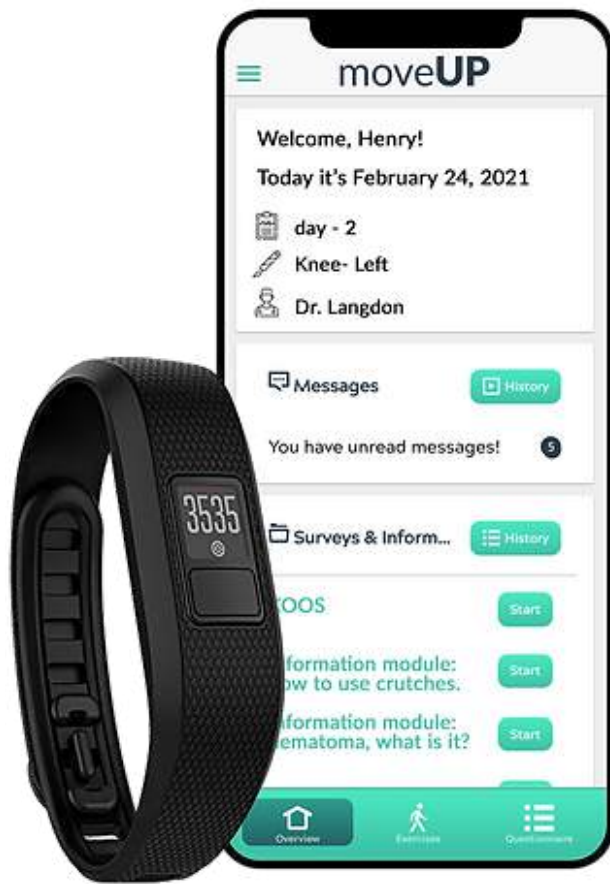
moveUP

Welcome, Henry!

Today it's February 24, 2021

day - 2

Knee- Left

Dr. Langdon

Messages

History

You have unread messages! 5

3535

Surveys & Inform...

History

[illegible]OOS

Start

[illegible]nformation module: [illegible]w to use crutches.

Start

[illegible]nformation module: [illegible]ematoma, what is it?

Start

Overview

Exercises

Questionnaire